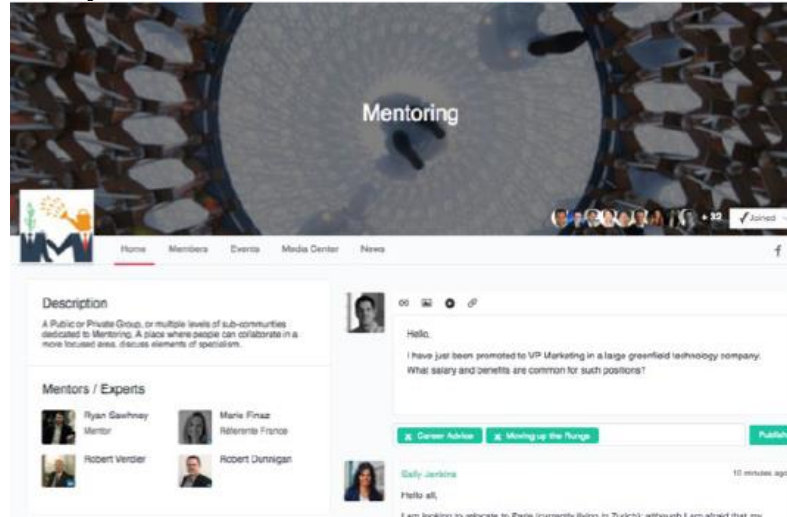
Mentoring

+32 ✓Joined

Home Members Events Media Center News

f

Description

A Public or Private Group, or multiple levels of sub-communities dedicated to Mentoring. A place where people can collaborate in a more focused area, discuss elements of specialism.

Mentors / Experts

Ryan Sawhney
Mentor

Marie Finaz
Référente France

Robert Verdier

Robert Dunnigan

Hello,

I have just been promoted to VP Marketing in a large greenfield technology company. What salary and benefits are common for such positions?

Career Advice Moving up the Rungs

Publish

Sally Jenkins

10 minutes ago

Hello all,

I am looking to relocate to Paris (currently living in Zurich) although I am afraid that my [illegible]